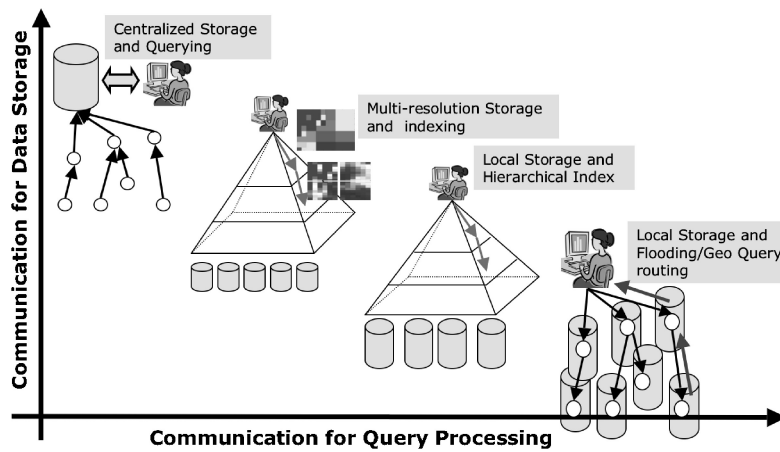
Communication for Data Storage

Centralized Storage and Querying

Multi-resolution Storage and indexing

Local Storage and Hierarchical Index

Local Storage and Flooding/Geo Query routing

Communication for Query Processing